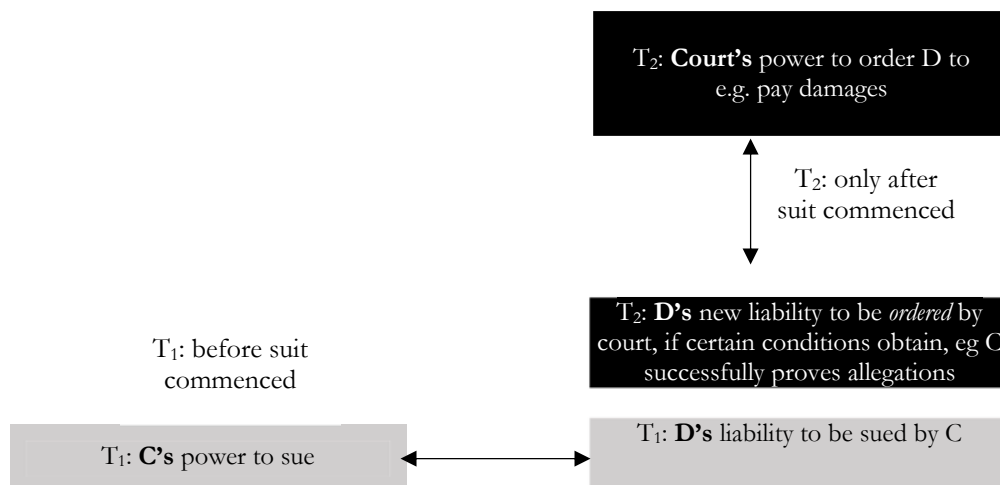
T$_2$: **Court's** power to order D to e.g. pay damages

T$_2$: only after suit commenced

T$_2$: **D's** new liability to be *ordered* by court, if certain conditions obtain, eg C successfully proves allegations

T$_1$: before suit commenced

T$_1$: **C's** power to sue

T$_1$: **D's** liability to be sued by C